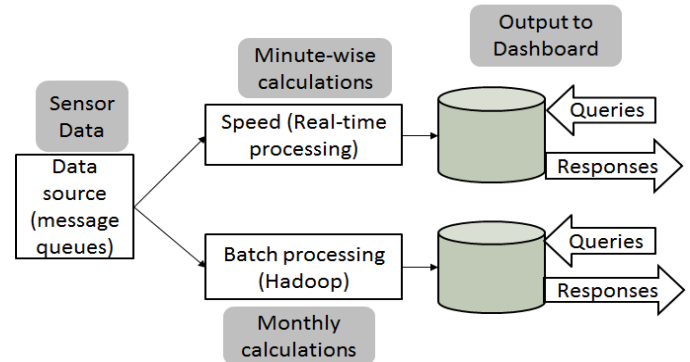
Sensor Data

Data source (message queues)

Minute-wise calculations

Speed (Real-time processing)

Batch processing (Hadoop)

Monthly calculations

Output to Dashboard

Queries

Responses

Queries

Responses